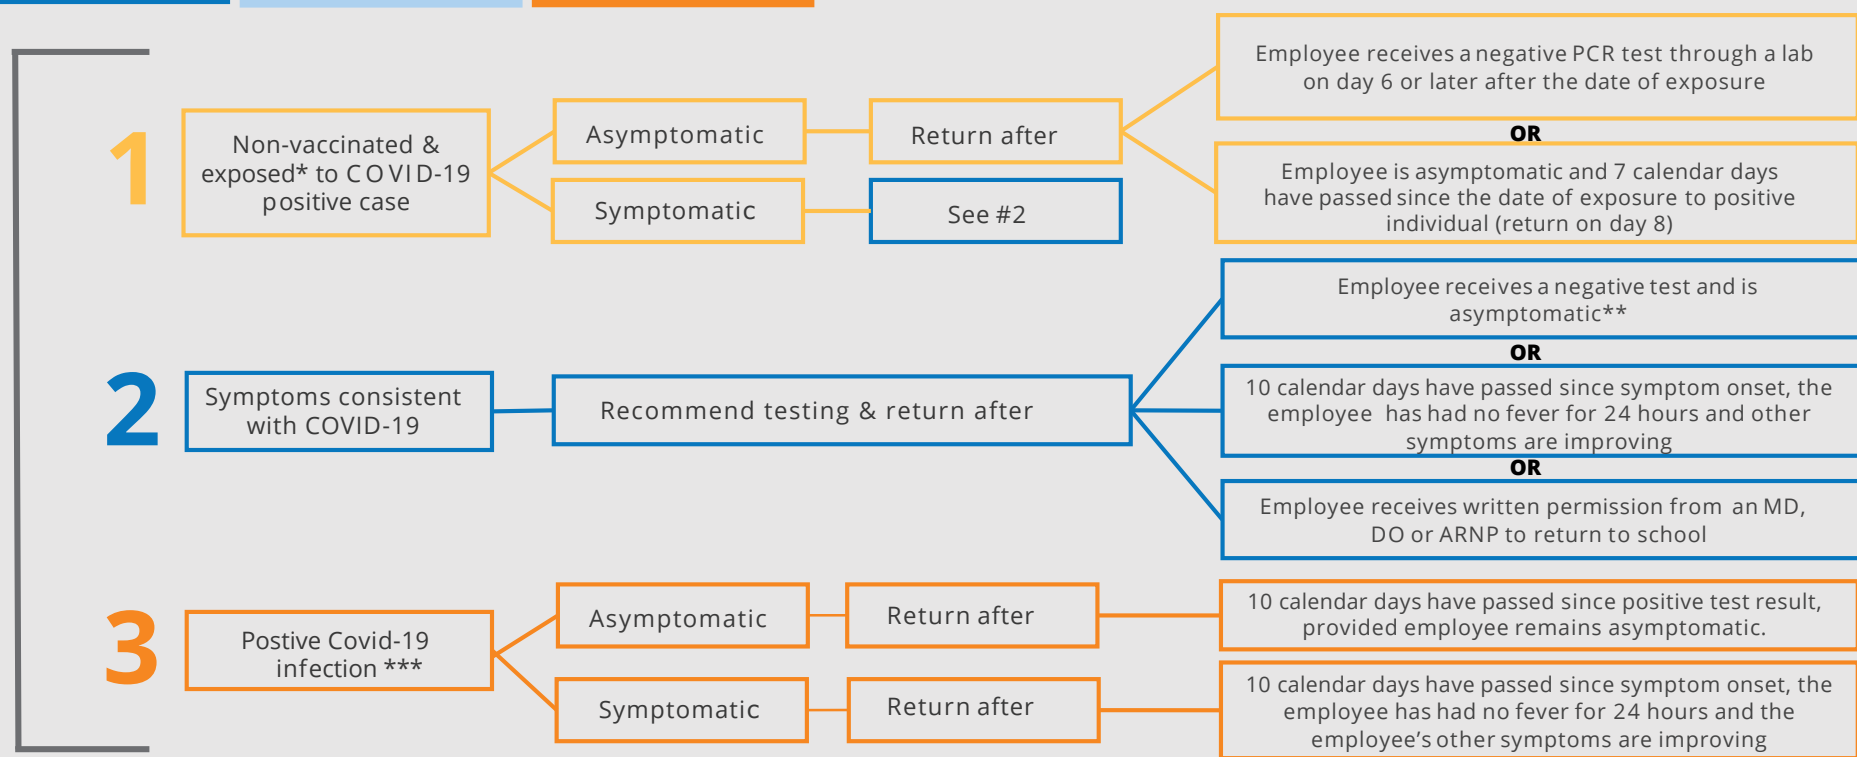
1

Non-vaccinated & exposed* to COVID-19 positive case

Asymptomatic

Return after

Employee receives a negative PCR test through a lab on day 6 or later after the date of exposure

OR

Employee is asymptomatic and 7 calendar days have passed since the date of exposure to positive individual (return on day 8)

Symptomatic

See #2

2

Symptoms consistent with COVID-19

Recommend testing & return after

Employee receives a negative test and is asymptomatic**

OR

10 calendar days have passed since symptom onset, the employee has had no fever for 24 hours and other symptoms are improving

OR

Employee receives written permission from an MD, DO or ARNP to return to school

3

Postive Covid-19 infection ***

Asymptomatic

Return after

10 calendar days have passed since positive test result, provided employee remains asymptomatic.

Symptomatic

Return after

10 calendar days have passed since symptom onset, the employee has had no fever for 24 hours and the employee's other symptoms are improving